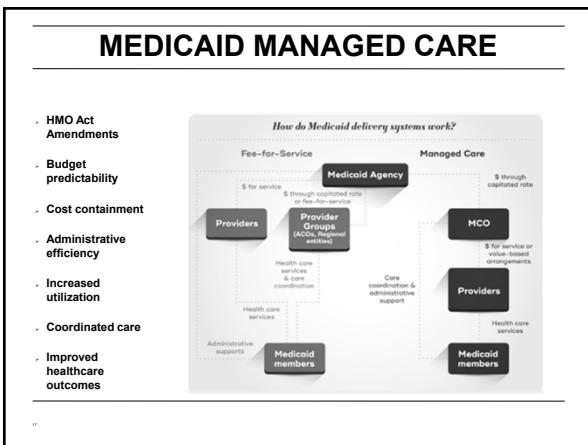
MEDICAID MANAGED CARE

HMO Act Amendments

Budget predictability

Cost containment

Administrative efficiency

Increased utilization

Coordinated care

Improved healthcare outcomes

How do Medicaid delivery systems work?

Fee-for-Service

Managed Care

Medicaid Agency

$ for service

$ through capitated rate or fee-for-service

$ through capitated rate

Providers

Provider Groups (ACOs, Regional entities)

MCO

$ for service or value-based arrangements

Health care services & care coordination

Care coordination & administrative support

Providers

Health care services

Health care services

Administrative supports

Medicaid members

Medicaid members

17